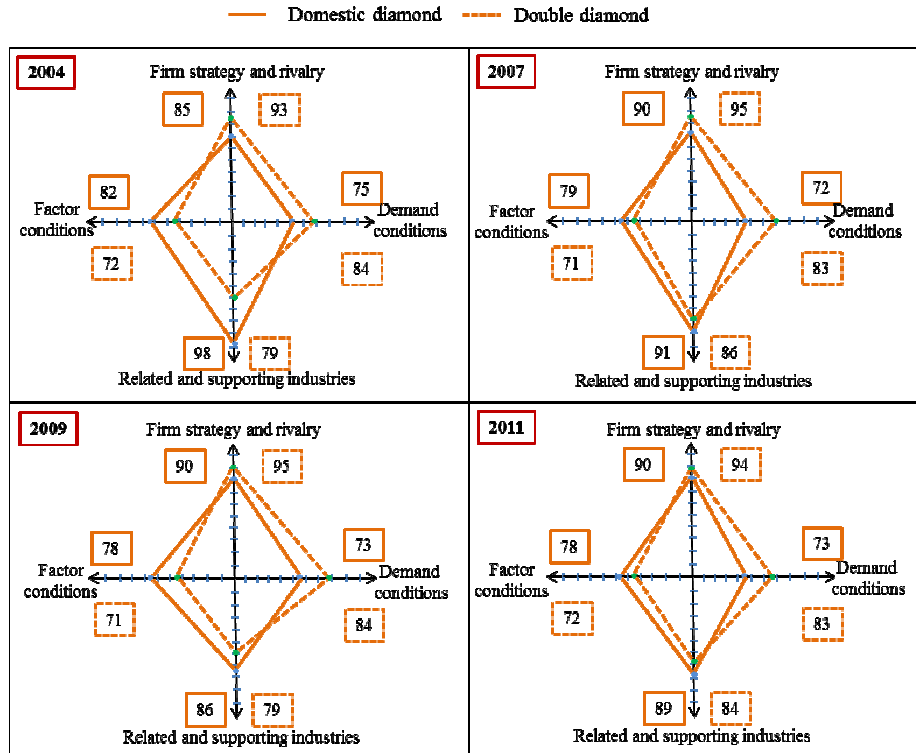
Domestic diamond Double diamond

2004
Firm strategy and rivalry
85 93
82 75
Factor conditions
Demand conditions
72 84
98 79
Related and supporting industries

2007
Firm strategy and rivalry
90 95
79 72
Factor conditions
Demand conditions
71 83
91 86
Related and supporting industries

2009
Firm strategy and rivalry
90 95
78 73
Factor conditions
Demand conditions
71 84
86 79
Related and supporting industries

2011
Firm strategy and rivalry
90 94
78 73
Factor conditions
Demand conditions
72 83
89 84
Related and supporting industries